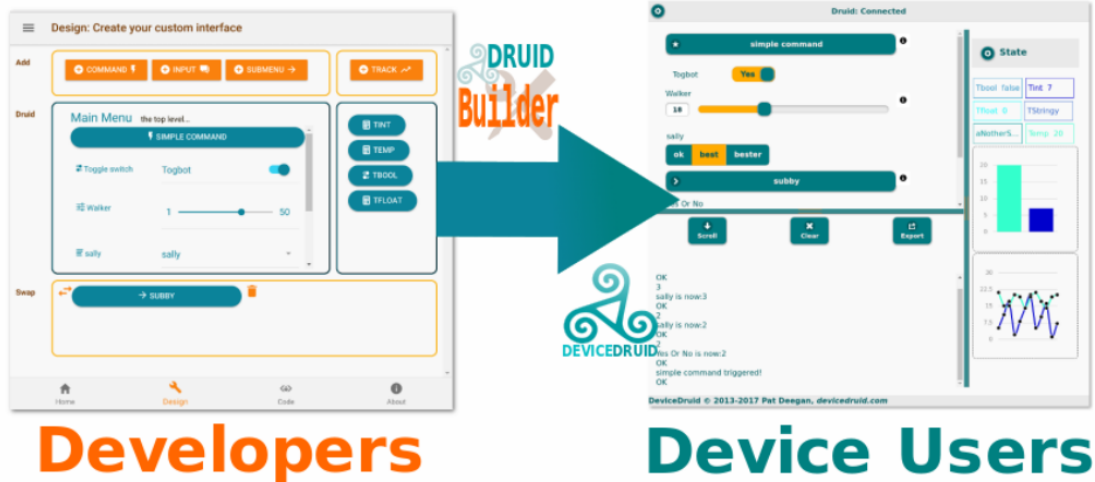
Design: Create your custom interface

Add
COMMAND
INPUT
SUBMENU →
TRACK

Druid
Main Menu the top level...
SIMPLE COMMAND
Toggle switch Togbot
Walker 1 50
sally sally
TINT
TEMP
TBOOL
TFLOAT

Swap
→ SUBBY

Home Design Code About

DRUID Builder

DEVICEDRUID

Druid: Connected
simple command
Togbot Yes
Walker
10
sally
ok best bester
subby
Yes Or No
Scroll Clear Export
OK
3
sally is now:3
OK
2
sally is now:2
OK
2
Yes Or No is now:2
OK
simple command triggered!
OK
DeviceDruid © 2013-2017 Pat Deegan, devicedruid.com

State
Tbool false Tint 7
Tfloat 0 TStringy
aNotherS... Temp 20
20
15
10
5
0
30
22.5
15
7.5
0

Developers

Device Users